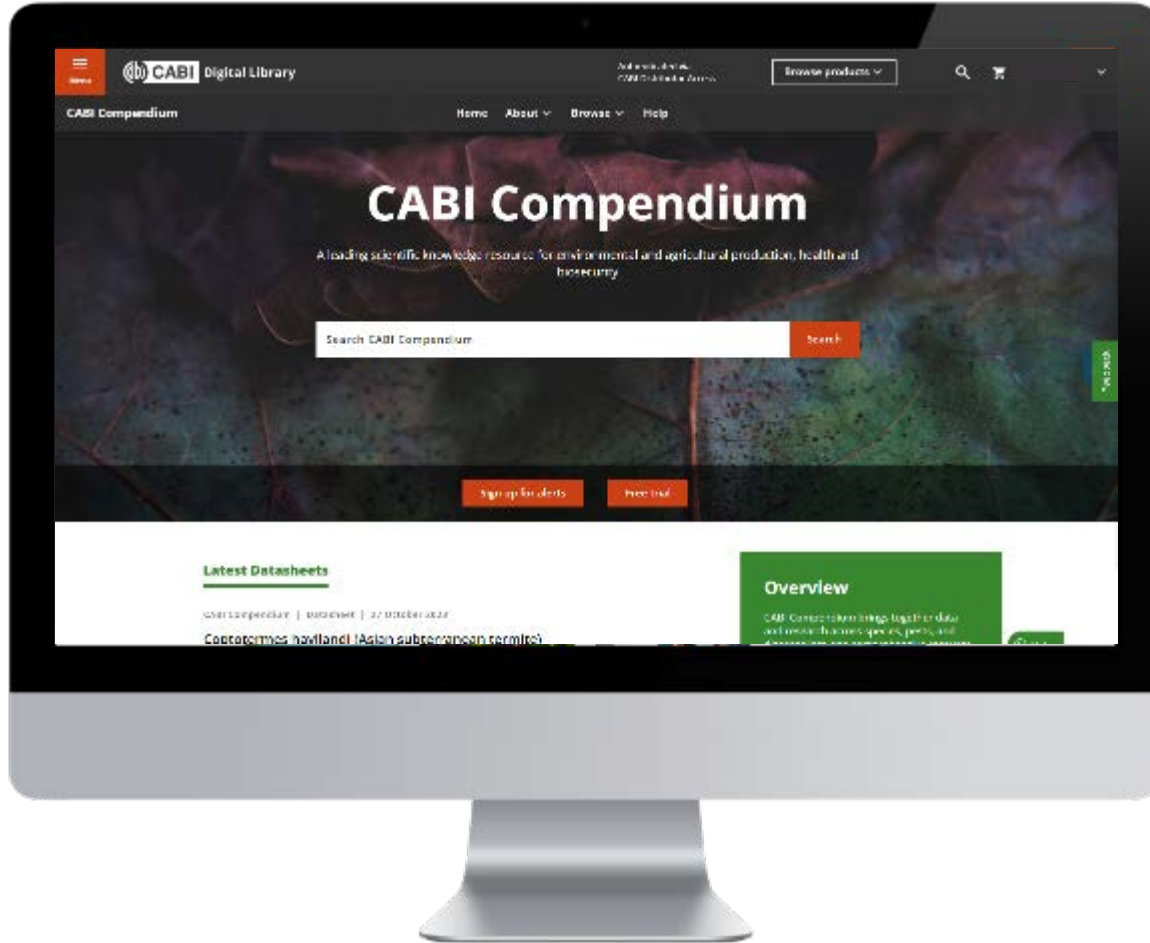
Menu

CABI Digital Library

Authenticated as
CABI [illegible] Access

Browse products

CABI Compendium

Home About Browse Help

CABI Compendium

A leading scientific knowledge resource for environmental and agricultural production, health and biosecurity

Search CABI Compendium

Search

Feedback

Sign up for alerts

Free trial

Latest Datasheets

CABI Compendium | Datasheet | 27 October 2022

Coptotermes havilandi (Asian subterranean termite)

Overview

CABI Compendium brings together data and research across species, pests, and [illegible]